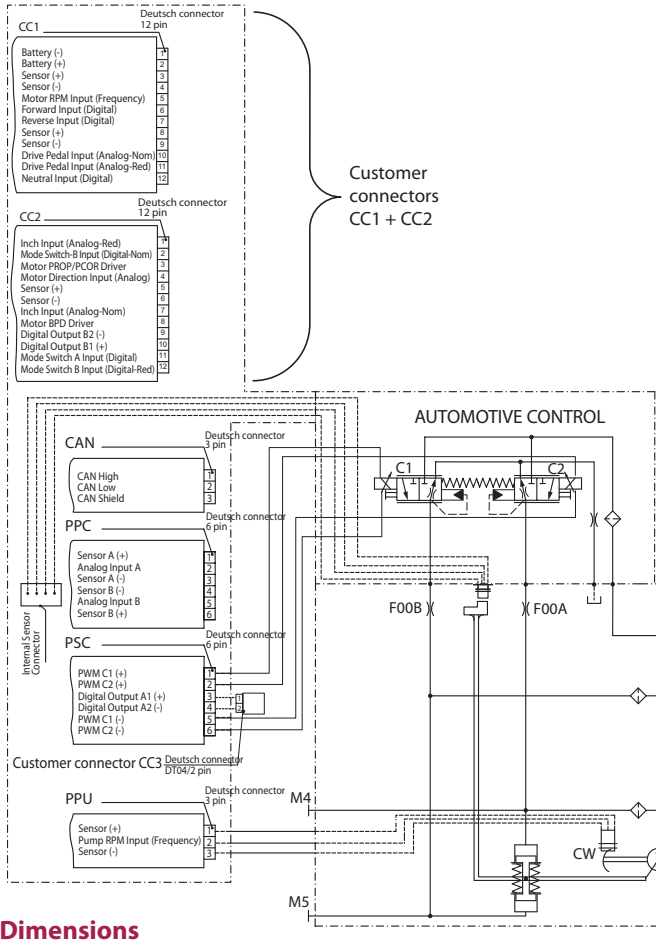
CC1
Deutsch connector
12 pin
Battery (-) 1
Battery (+) 2
Sensor (+) 3
Sensor (-) 4
Motor RPM Input (Frequency) 5
Forward Input (Digital) 6
Reverse Input (Digital) 7
Sensor (+) 8
Sensor (-) 9
Drive Pedal Input (Analog-Nom) 10
Drive Pedal Input (Analog-Red) 11
Neutral Input (Digital) 12

Customer connectors CC1 + CC2

CC2
Deutsch connector
12 pin
Inch Input (Analog-Red) 1
Mode Switch-B Input (Digital-Nom) 2
Motor PROP/PCOR Driver 3
Motor Direction Input (Analog) 4
Sensor (+) 5
Sensor (-) 6
Inch Input (Analog-Nom) 7
Motor BPD Driver 8
Digital Output B2 (-) 9
Digital Output B1 (+) 10
Mode Switch A Input (Digital) 11
Mode Switch B Input (Digital-Red) 12

AUTOMOTIVE CONTROL

CAN
Deutsch connector
3 pin
CAN High 1
CAN Low 2
CAN Shield 3

C1
C2

PPC
Deutsch connector
6 pin
Sensor A (+) 1
Analog Input A 2
Sensor A (-) 3
Sensor B (-) 4
Analog Input B 5
Sensor B (+) 6

Internal Sensor Connector

F00B
F00A

PSC
Deutsch connector
6 pin
PWM C1 (+) 1
PWM C2 (+) 2
Digital Output A1 (+) 3
Digital Output A2 (-) 4
PWM C1 (-) 5
PWM C2 (-) 6
1
2

Customer connector CC3 Deutsch connector DT04/2 pin

PPU
Deutsch connector
3 pin
Sensor (+) 1
Pump RPM Input (Frequency) 2
Sensor (-) 3

M4
CW
M5

Dimensions